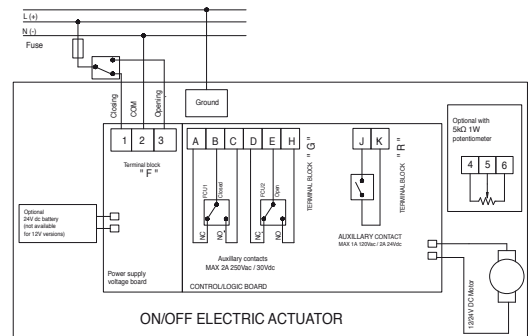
L (+)
N (-)
Fuse

Closing
COM
Opening
Ground

1 2 3
Terminal block
" F "

A B C D E H
FCU1
Closed
NC
NO
FCU2
Open
NC
NO
TERMINAL BLOCK " G "

J K
TERMINAL BLOCK " R "

Optional with
5kΩ 1W
potentiometer
4 5 6

Optional
24V dc battery
(not available
for 12V versions)

Auxiliary contacts
MAX 2A 250Vac / 30Vdc

AUXILLIARY CONTACT
MAX 1A 120Vac / 2A 24Vdc

Power supply
voltage board

CONTROL/LOGIC BOARD

12/24V DC Motor

ON/OFF ELECTRIC ACTUATOR